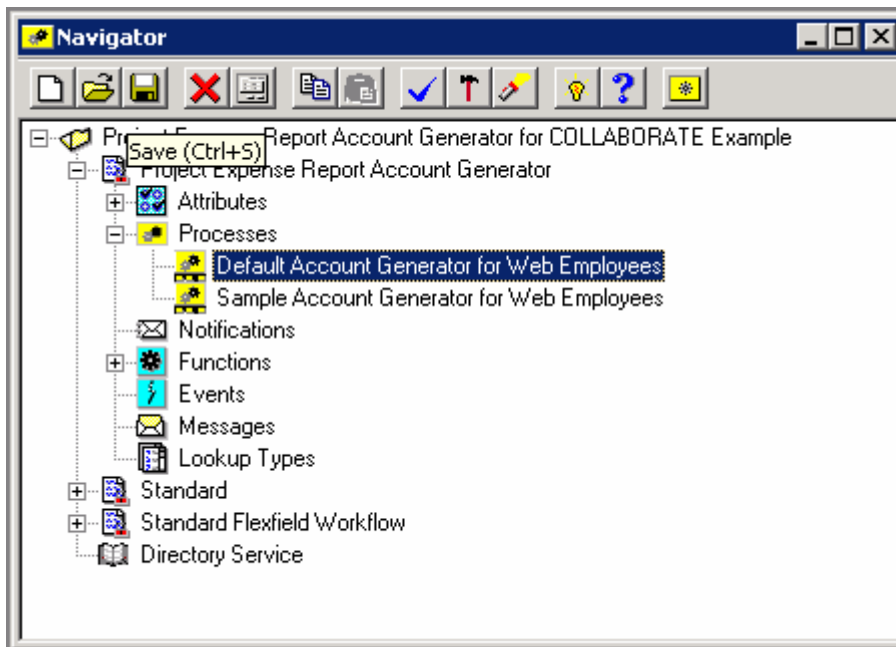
Navigator

Proj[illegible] Report Account Generator for COLLABORATE Example
Save (Ctrl+S)
Project Expense Report Account Generator
Attributes
Processes
Default Account Generator for Web Employees
Sample Account Generator for Web Employees
Notifications
Functions
Events
Messages
Lookup Types
Standard
Standard Flexfield Workflow
Directory Service